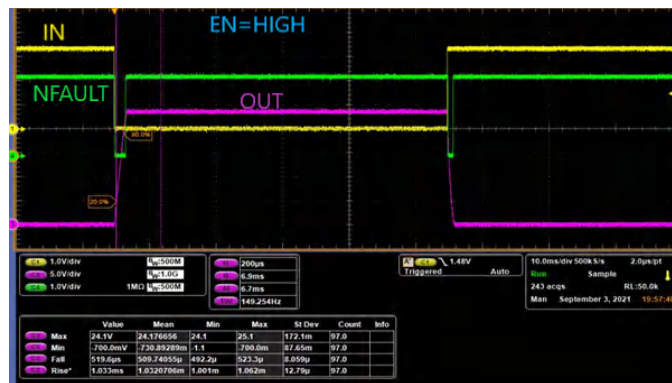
IN

EN=HIGH

NFAULT

OUT

80.0%

20.0%

1.0V/div $R_{in}$:500M
5.0V/div $R_{in}$:1.0G
1.0V/div 1MΩ $R_{in}$:500M

200μs
6.9ms
6.7ms
149.254Hz

1.48V
Triggered Auto

10.0ms/div 500kS/s 2.0μs/pt
Run Sample
243 acqs RL:50.0k
Man September 3, 2021 19:57:4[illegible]

| | Value | Mean | Min | Max | St Dev | Count | Info |
|---|---|---|---|---|---|---|---|
| Max | 24.1V | 24.176656 | 24.1 | 25.1 | 172.1m | 97.0 | |
| Min | 700.0mV | 730.89289m | -1.1 | 700.0m | 87.65m | 97.0 | |
| Fall | 519.6μs | 509.74055μ | 492.2μ | 523.3μ | 8.059μ | 97.0 | |
| Rise* | 1.033ms | 1.0320706m | 1.001m | 1.062m | 12.79μ | 97.0 | |